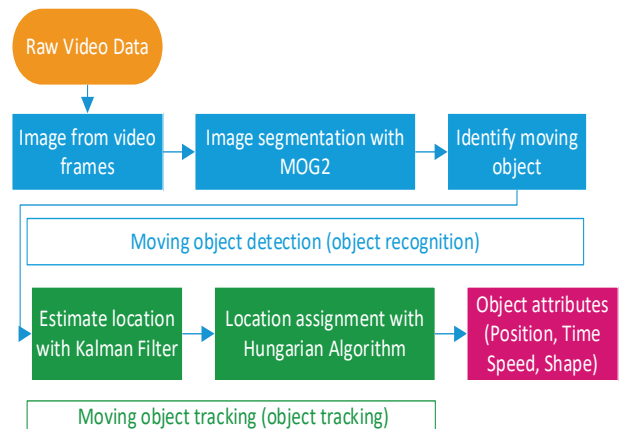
Raw Video Data

Image from video frames

Image segmentation with MOG2

Identify moving object

Moving object detection (object recognition)

Estimate location with Kalman Filter

Location assignment with Hungarian Algorithm

Object attributes (Position, Time Speed, Shape)

Moving object tracking (object tracking)